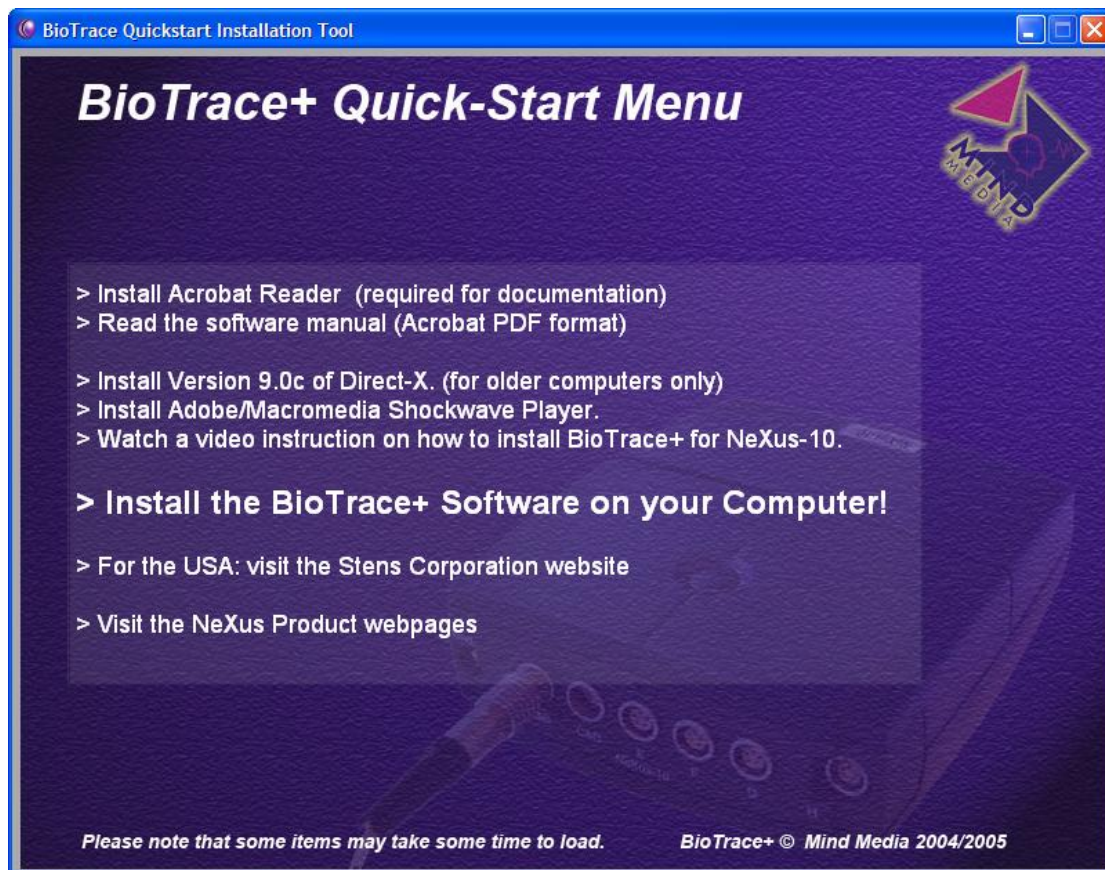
BioTrace Quickstart Installation Tool

BioTrace+ Quick-Start Menu

MIND MEDIA

> Install Acrobat Reader (required for documentation)
> Read the software manual (Acrobat PDF format)

> Install Version 9.0c of Direct-X. (for older computers only)
> Install Adobe/Macromedia Shockwave Player.
> Watch a video instruction on how to install BioTrace+ for NeXus-10.

> Install the BioTrace+ Software on your Computer!

> For the USA: visit the Stens Corporation website

> Visit the NeXus Product webpages

Please note that some items may take some time to load.

BioTrace+ © Mind Media 2004/2005